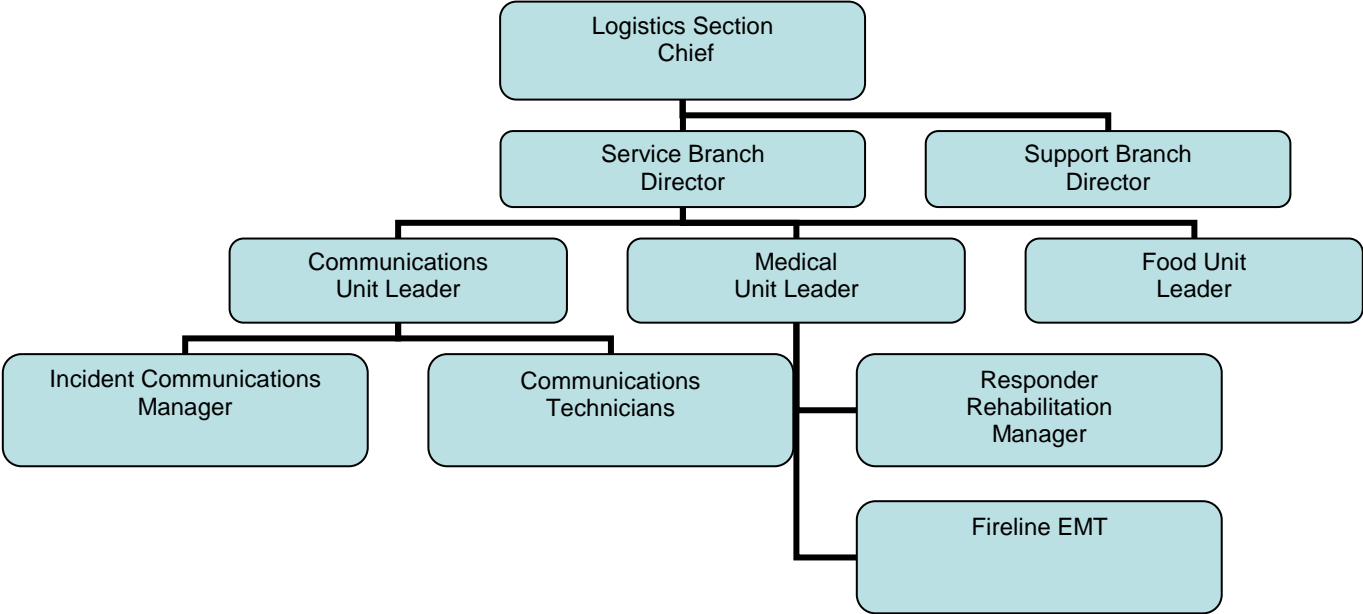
Logistics Section Chief

Service Branch Director

Support Branch Director

Communications Unit Leader

Medical Unit Leader

Food Unit Leader

Incident Communications Manager

Communications Technicians

Responder Rehabilitation Manager

Fireline EMT